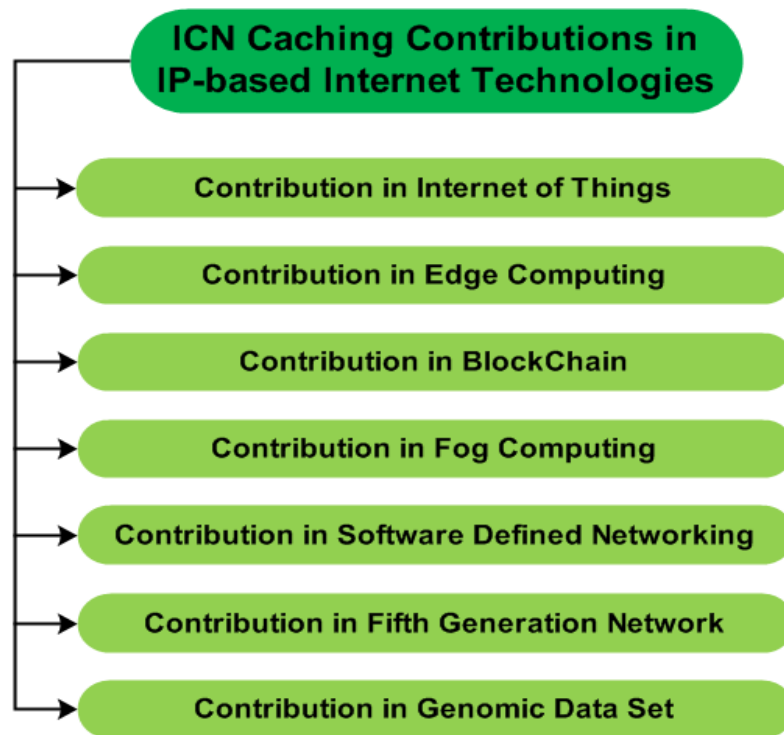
ICN Caching Contributions in IP-based Internet Technologies

Contribution in Internet of Things

Contribution in Edge Computing

Contribution in BlockChain

Contribution in Fog Computing

Contribution in Software Defined Networking

Contribution in Fifth Generation Network

Contribution in Genomic Data Set